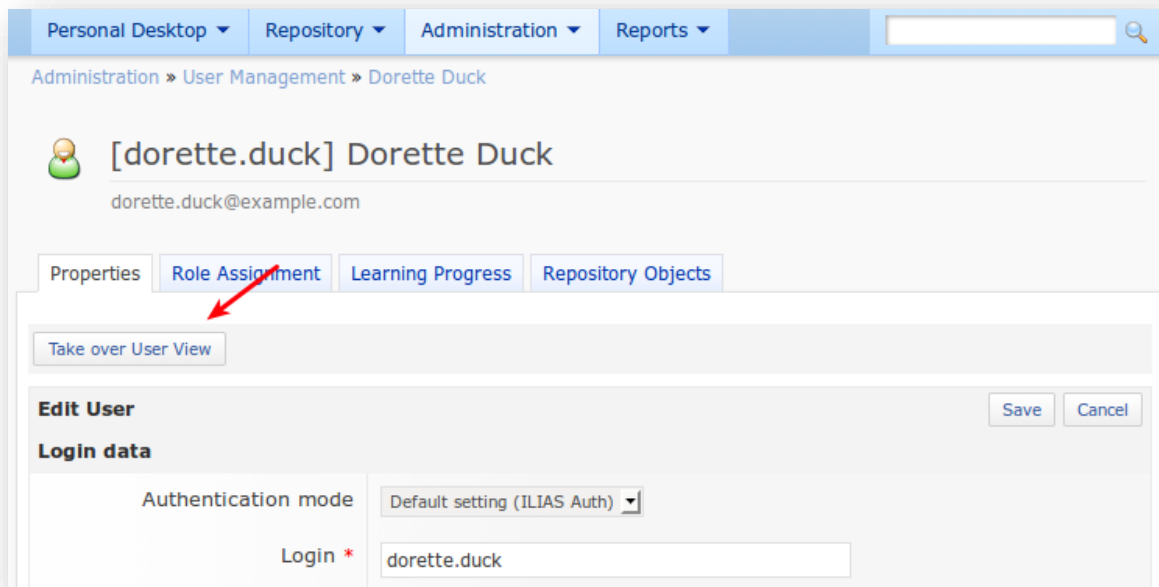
Personal Desktop Repository Administration Reports

Administration » User Management » Dorette Duck

[dorette.duck] Dorette Duck

dorette.duck@example.com

Properties Role Assignment Learning Progress Repository Objects

Take over User View

Edit User

Save Cancel

Login data

Authentication mode Default setting (ILIAS Auth)

Login * dorette.duck